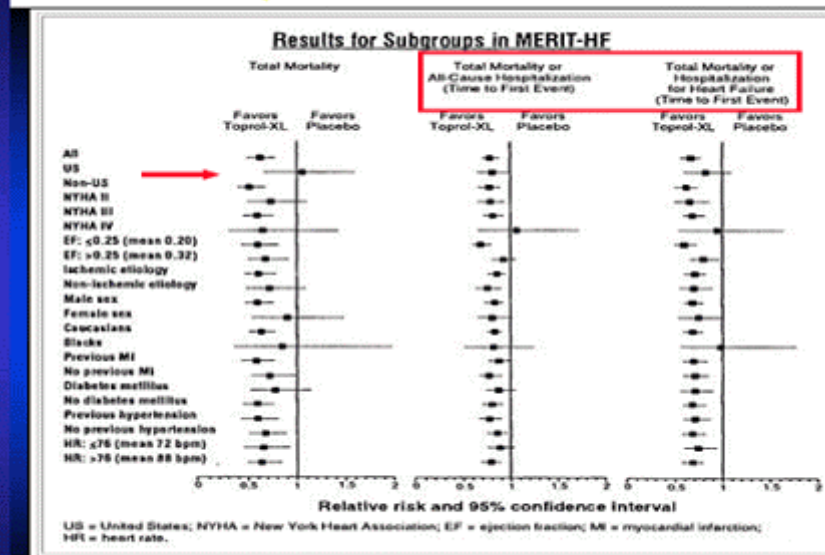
Results for Subgroups in MERIT-HF

Total Mortality

Total Mortality or All-Cause Hospitalization (Time to First Event)

Total Mortality or Hospitalization for Heart Failure (Time to First Event)

Favors Toprol-XL

Favors Placebo

Favors Toprol-XL

Favors Placebo

Favors Toprol-XL

Favors Placebo

All
US
Non-US
NYHA II
NYHA III
NYHA IV
EF: ≤0.25 (mean 0.20)
EF: >0.25 (mean 0.32)
Ischemic etiology
Non-ischemic etiology
Male sex
Female sex
Caucasians
Blacks
Previous MI
No previous MI
Diabetes mellitus
No diabetes mellitus
Previous hypertension
No previous hypertension
HR: ≤76 (mean 72 bpm)
HR: >76 (mean 88 bpm)

0 0.5 1 1.5 2

0 0.5 1 1.5 2

0 0.5 1 1.5 2

Relative risk and 95% confidence interval

US = United States; NYHA = New York Heart Association; EF = ejection fraction; MI = myocardial infarction; HR = heart rate.